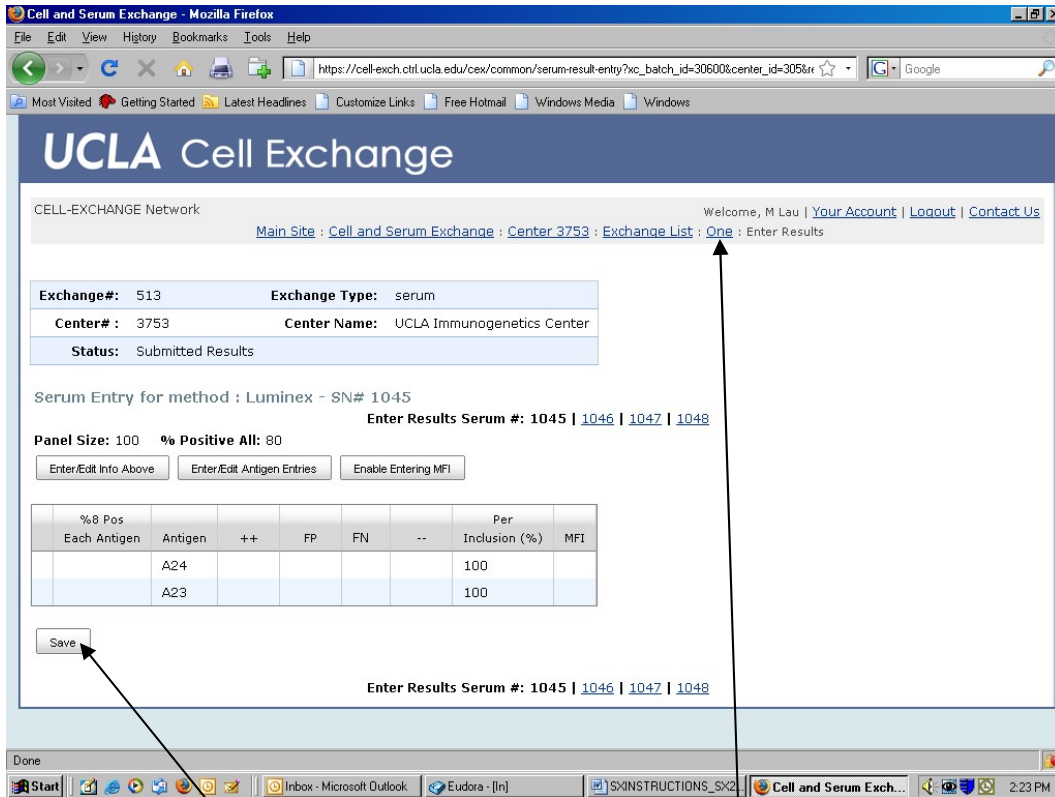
Cell and Serum Exchange - Mozilla Firefox

File Edit View History Bookmarks Tools Help

https://cell-exch.ctrl.ucla.edu/cex/common/serum-result-entry?xc_batch_id=30600&center_id=305&r

Google

Most Visited Getting Started Latest Headlines Customize Links Free Hotmail Windows Media Windows

UCLA Cell Exchange

CELL-EXCHANGE Network

Welcome, M Lau | Your Account | Logout | Contact Us

Main Site : Cell and Serum Exchange : Center 3753 : Exchange List : One : Enter Results

| Exchange#: | 513 | Exchange Type: | serum |
|---|---|---|---|
| Center#: | 3753 | Center Name: | UCLA Immunogenetics Center |
| Status: | Submitted Results | | |

Serum Entry for method : Luminex - SN# 1045

Enter Results Serum #: 1045 | 1046 | 1047 | 1048

Panel Size: 100 % Positive All: 80

Enter/Edit Info Above Enter/Edit Antigen Entries Enable Entering MFI

| | %8 Pos Each Antigen | Antigen | ++ | FP | FN | -- | Per Inclusion (%) | MFI |
|---|---|---|---|---|---|---|---|---|
| | | A24 | | | | | 100 | |
| | | A23 | | | | | 100 | |

Save

Enter Results Serum #: 1045 | 1046 | 1047 | 1048

Done

Start Inbox - Microsoft Outlook Eudora - [In] SXINSTRUCTIONS_SX2 Cell and Serum Exch... 2:23 PM